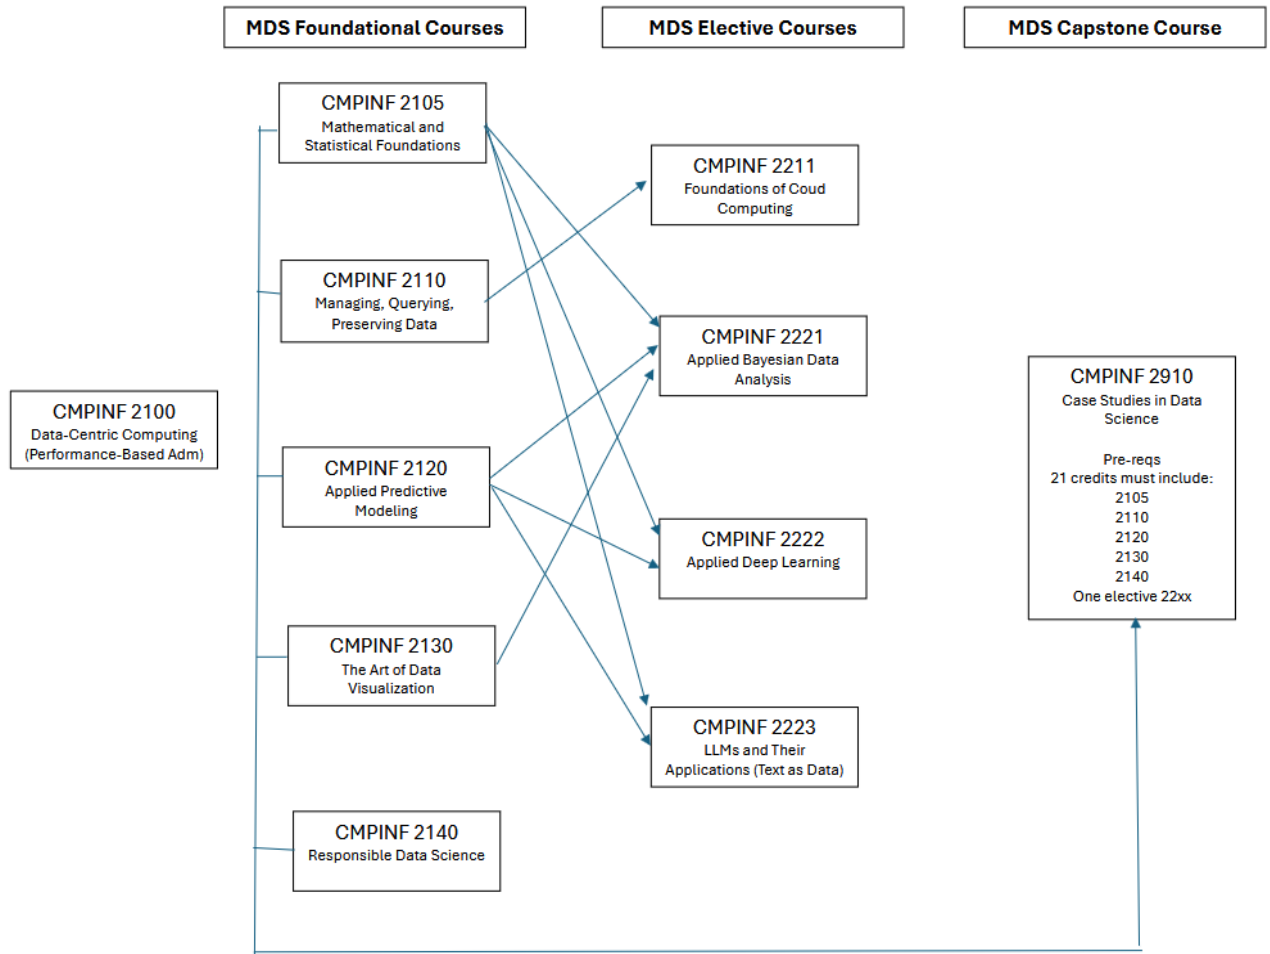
MDS Foundational Courses

MDS Elective Courses

MDS Capstone Course

CMPINF 2105
Mathematical and Statistical Foundations

CMPINF 2211
Foundations of Coud Computing

CMPINF 2110
Managing, Querying, Preserving Data

CMPINF 2221
Applied Bayesian Data Analysis

CMPINF 2910
Case Studies in Data Science

Pre-reqs
21 credits must include:
2105
2110
2120
2130
2140
One elective 22xx

CMPINF 2100
Data-Centric Computing (Performance-Based Adm)

CMPINF 2120
Applied Predictive Modeling

CMPINF 2222
Applied Deep Learning

CMPINF 2130
The Art of Data Visualization

CMPINF 2223
LLMs and Their Applications (Text as Data)

CMPINF 2140
Responsible Data Science